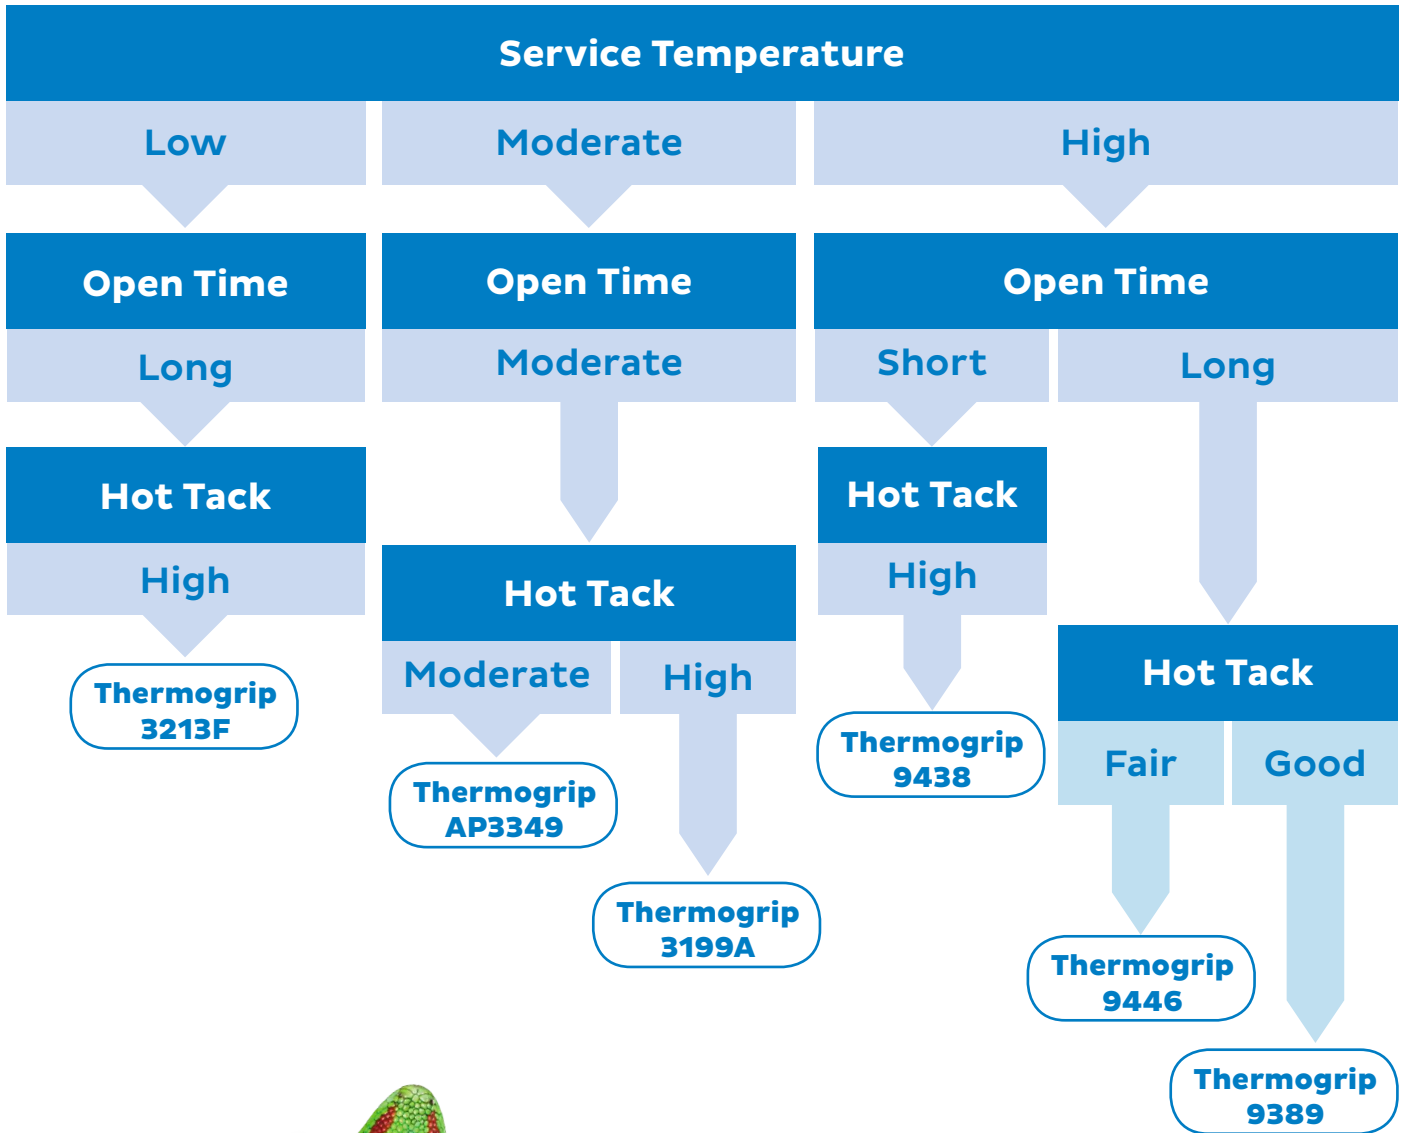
Service Temperature

Low

Open Time

Long

Hot Tack

High

Thermogrip 3213F

Moderate

Open Time

Moderate

Hot Tack

Moderate

Thermogrip AP3349

High

Thermogrip 3199A

High

Open Time

Short

Hot Tack

High

Thermogrip 9438

Long

Hot Tack

Fair

Thermogrip 9446

Good

Thermogrip 9389